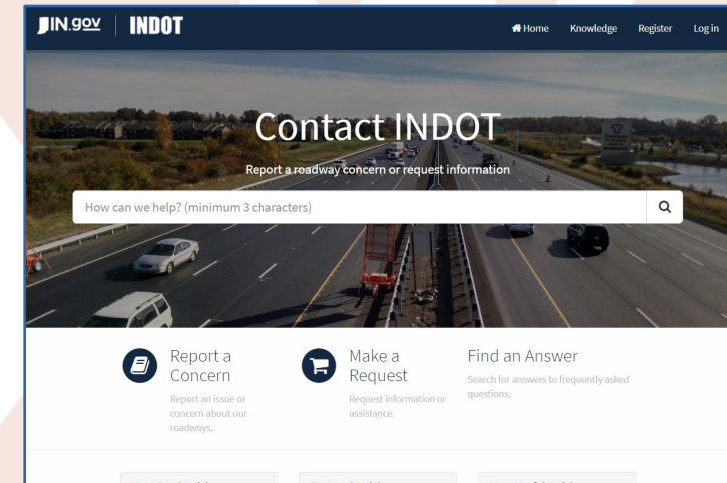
IN.gov | INDOT

Home Knowledge Register Log in

Contact INDOT

Report a roadway concern or request information

How can we help? (minimum 3 characters)

Report a Concern
Report an issue or concern about our roadways.

Make a Request
Request information or assistance.

Find an Answer
Search for answers to frequently asked questions.